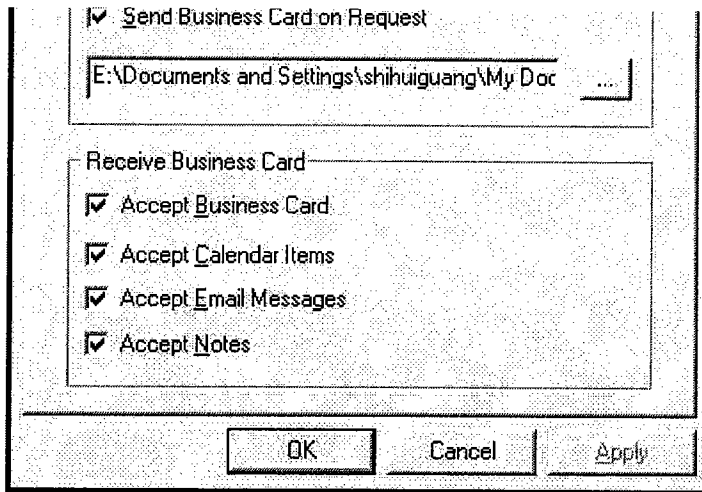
Send Business Card on Request

E:\Documents and Settings\shihuiguang\My Doc

...

Receive Business Card

Accept Business Card

Accept Calendar Items

Accept Email Messages

Accept Notes

OK

Cancel

Apply